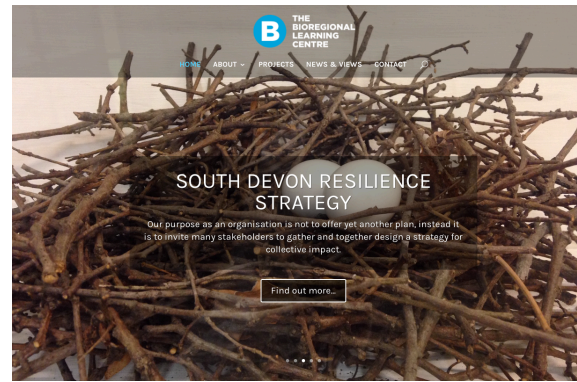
B THE BIOREGIONAL LEARNING CENTRE

HOME ABOUT PROJECTS NEWS & VIEWS CONTACT

SOUTH DEVON RESILIENCE STRATEGY

Our purpose as an organisation is not to offer yet another plan, instead it is to invite many stakeholders to gather and together design a strategy for collective impact.

Find out more...